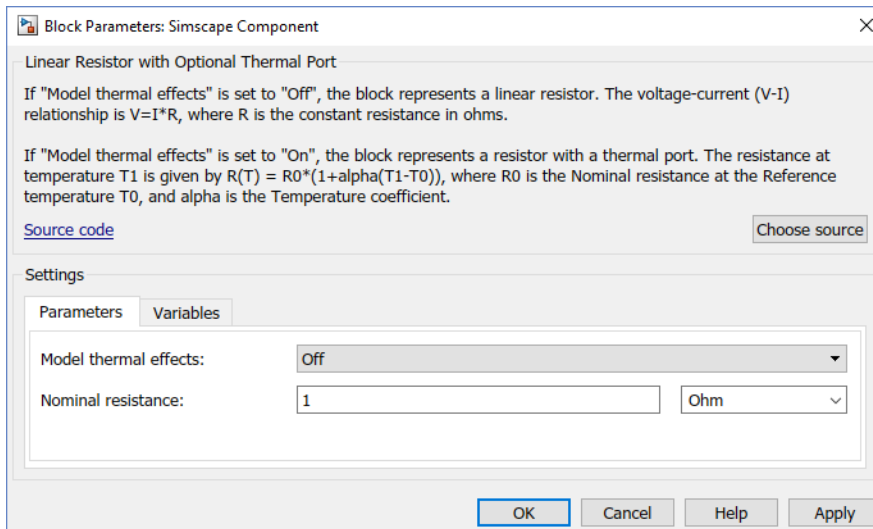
Block Parameters: Simscape Component

Linear Resistor with Optional Thermal Port

If "Model thermal effects" is set to "Off", the block represents a linear resistor. The voltage-current (V-I) relationship is V=I*R, where R is the constant resistance in ohms.

If "Model thermal effects" is set to "On", the block represents a resistor with a thermal port. The resistance at temperature T1 is given by R(T) = R0*(1+alpha(T1-T0)), where R0 is the Nominal resistance at the Reference temperature T0, and alpha is the Temperature coefficient.

Source code

Choose source

Settings

Parameters | Variables

Model thermal effects: Off

Nominal resistance: 1 Ohm

OK Cancel Help Apply